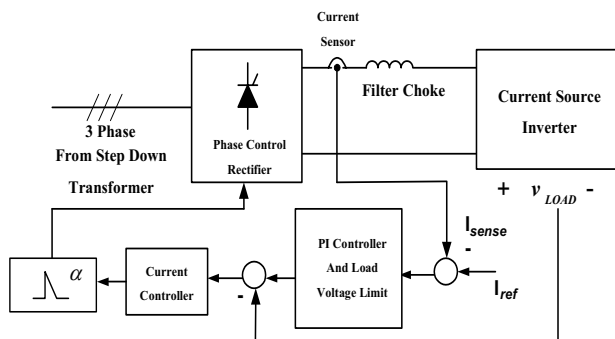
Current Sensor

Filter Choke

Current Source Inverter

3 Phase From Step Down Transformer

Phase Control Rectifier

+ $v_{LOAD}$ -

$I_{sense}$

-

$I_{ref}$

PI Controller And Load Voltage Limit

Current Controller

$\alpha$

-